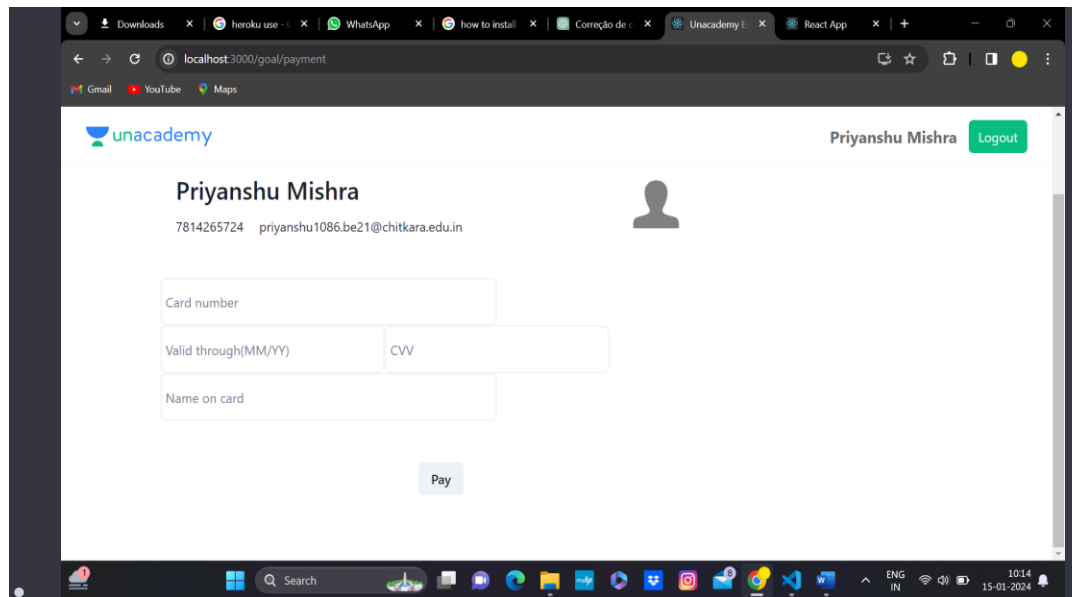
Downloads
heroku use -
WhatsApp
how to install
Correção de
Unacademy
React App

localhost:3000/goal/payment

Gmail YouTube Maps

unacademy
Priyanshu Mishra Logout

Priyanshu Mishra
7814265724 priyanshu1086.be21@chitkara.edu.in

Card number
Valid through(MM/YY)
CVV
Name on card

Pay

Search
ENG IN
10:14
15-01-2024